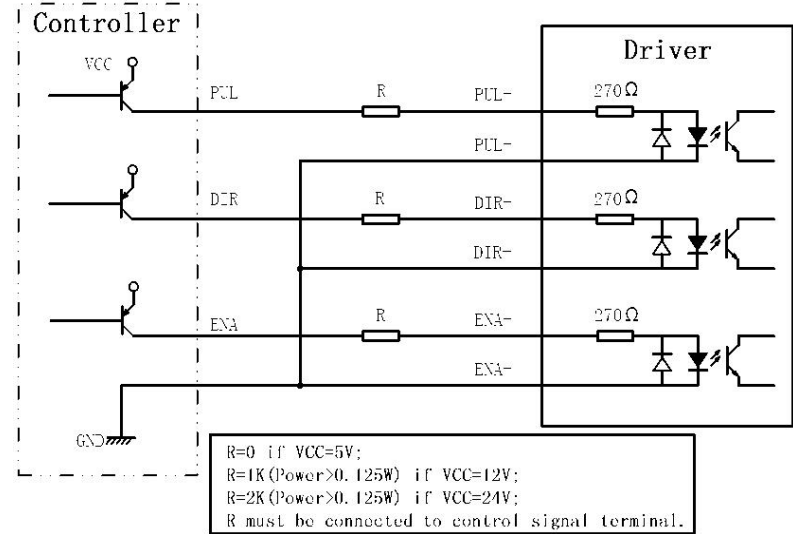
Controller

VCC

PUL

DIR

ENA

GND

R

R

R

Driver

PUL-

PUL-

DIR-

DIR-

ENA-

ENA-

270Ω

270Ω

270Ω

R=0 if VCC=5V;
R=1K(Power>0.125W) if VCC=12V;
R=2K(Power>0.125W) if VCC=24V;
R must be connected to control signal terminal.